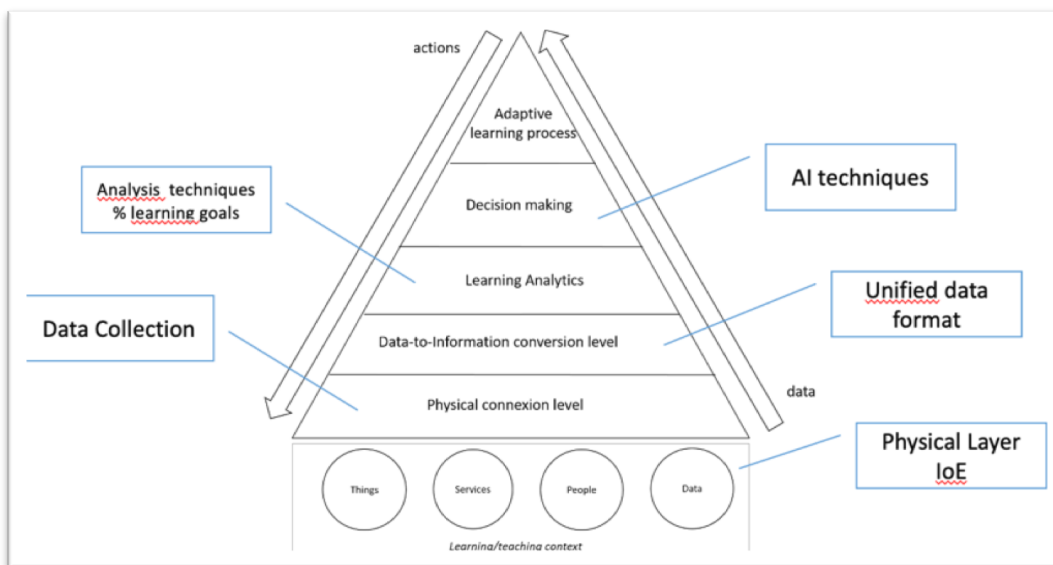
actions

Adaptive learning process

Analysis techniques % learning goals

Decision making

AI techniques

Learning Analytics

Unified data format

Data Collection

Data-to-Information conversion level

data

Physical connexion level

Physical Layer IoE

Things

Services

People

Data

Learning/teaching context